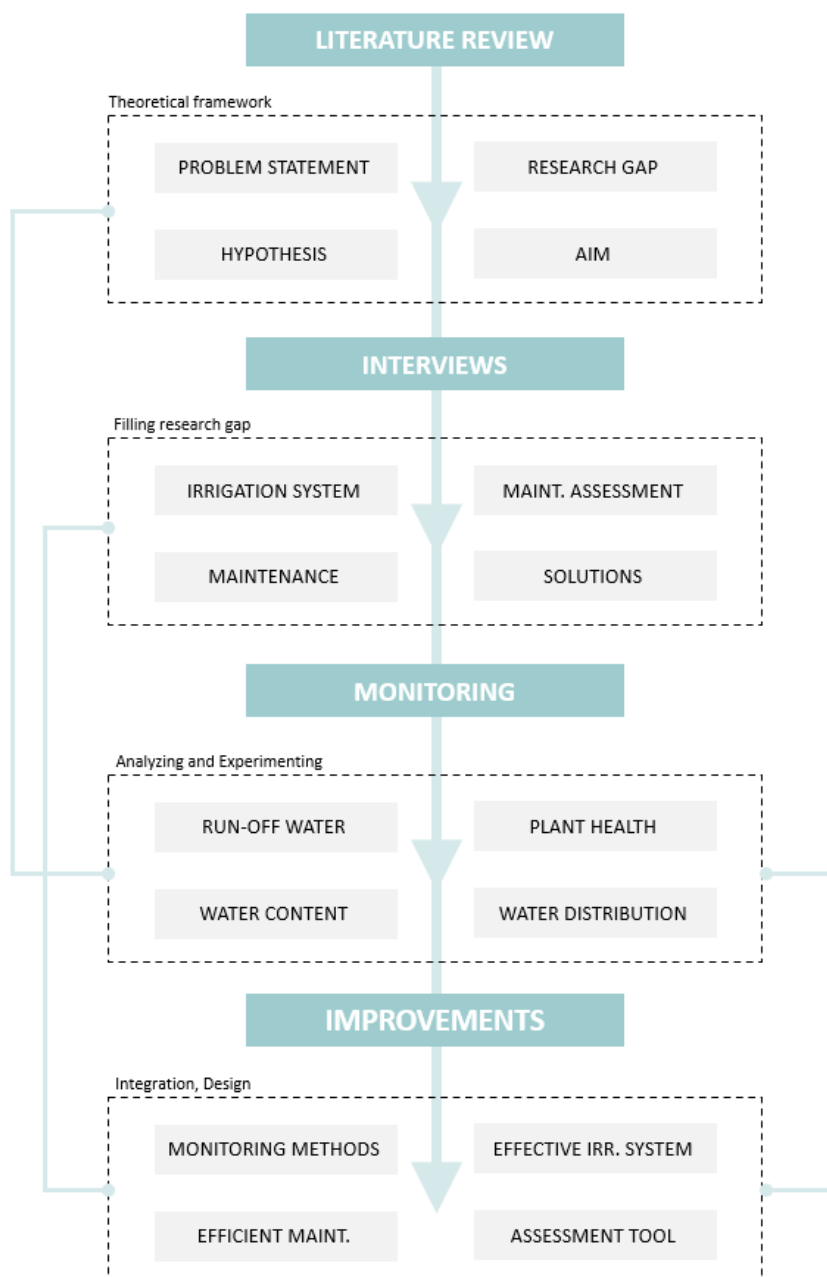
LITERATURE REVIEW

Theoretical framework

PROBLEM STATEMENT

RESEARCH GAP

HYPOTHESIS

AIM

INTERVIEWS

Filling research gap

IRRIGATION SYSTEM

MAINT. ASSESSMENT

MAINTENANCE

SOLUTIONS

MONITORING

Analyzing and Experimenting

RUN-OFF WATER

PLANT HEALTH

WATER CONTENT

WATER DISTRIBUTION

IMPROVEMENTS

Integration, Design

MONITORING METHODS

EFFECTIVE IRR. SYSTEM

EFFICIENT MAINT.

ASSESSMENT TOOL